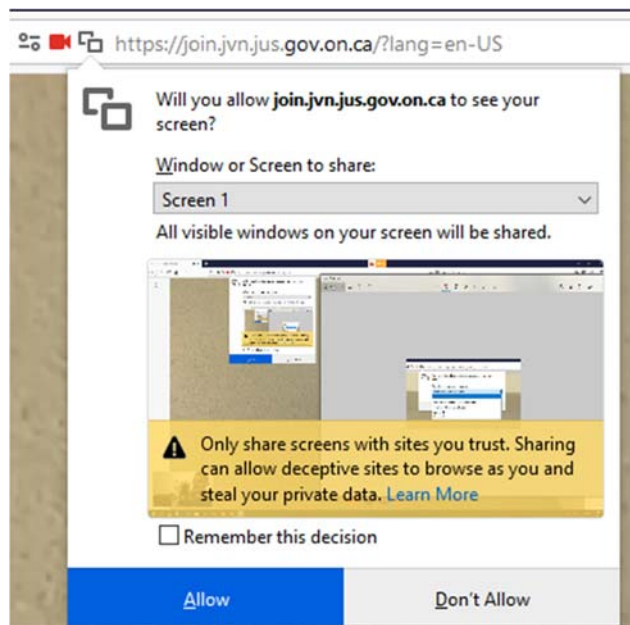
https://join.jvn.jus.gov.on.ca/?lang=en-US

Will you allow join.jvn.jus.gov.on.ca to see your screen?

Window or Screen to share:

Screen 1

All visible windows on your screen will be shared.

Only share screens with sites you trust. Sharing can allow deceptive sites to browse as you and steal your private data. Learn More

Remember this decision

Allow

Don't Allow